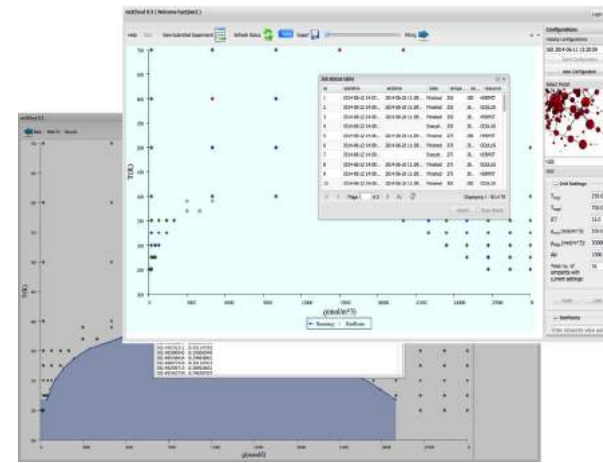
Help | View Submitted Experiment | Refresh Status | Export | Filter

Configurations
History Configurations

Job status table

Page 1 of 2

T(K)

ρ(mole/m^3)

Reentry / Endflow

Unit Settings

ρ(mol/l)

T(K)